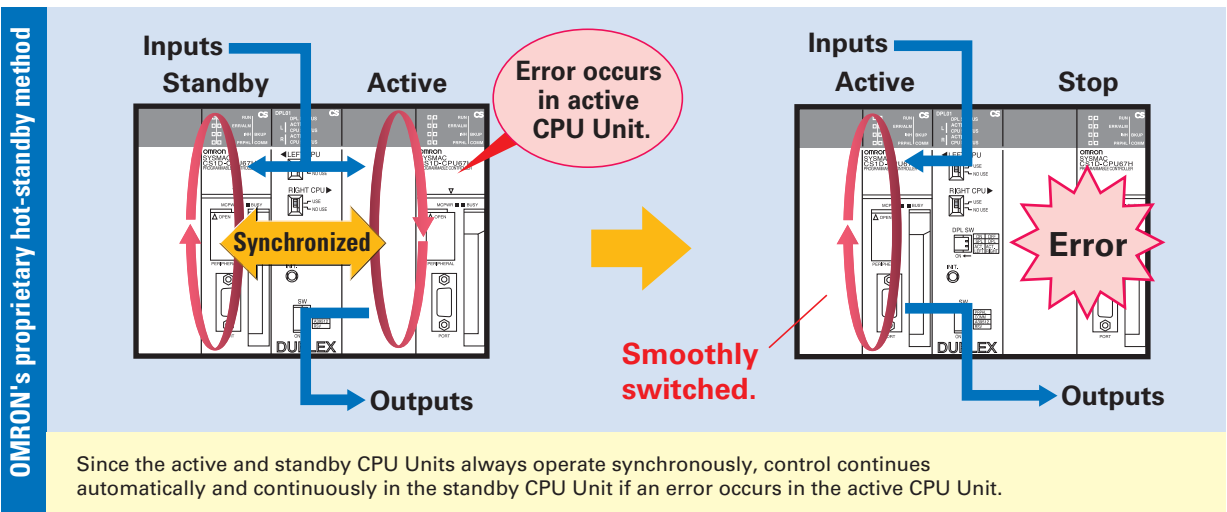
OMRON's proprietary hot-standby method

Inputs

Standby

Active

Error occurs in active CPU Unit.

Synchronized

Outputs

Inputs

Active

Stop

Error

Smoothly switched.

Outputs

DUPLEX

DUPLEX

Since the active and standby CPU Units always operate synchronously, control continues automatically and continuously in the standby CPU Unit if an error occurs in the active CPU Unit.